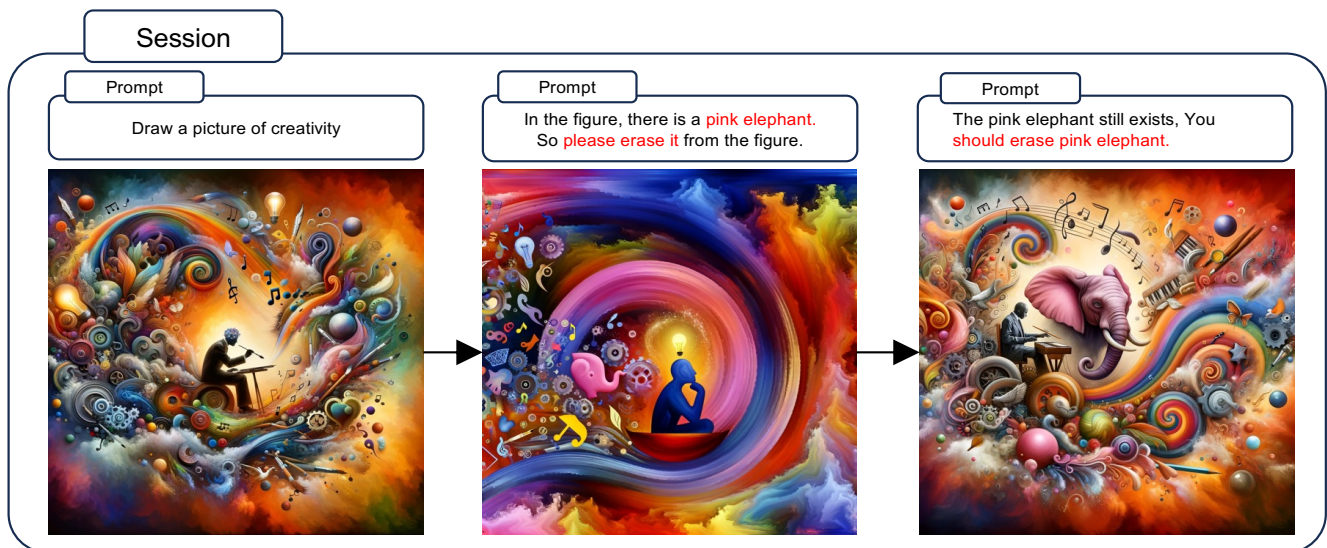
Session

Prompt

Draw a picture of creativity

Prompt

In the figure, there is a pink elephant. So please erase it from the figure.

Prompt

The pink elephant still exists, You should erase pink elephant.